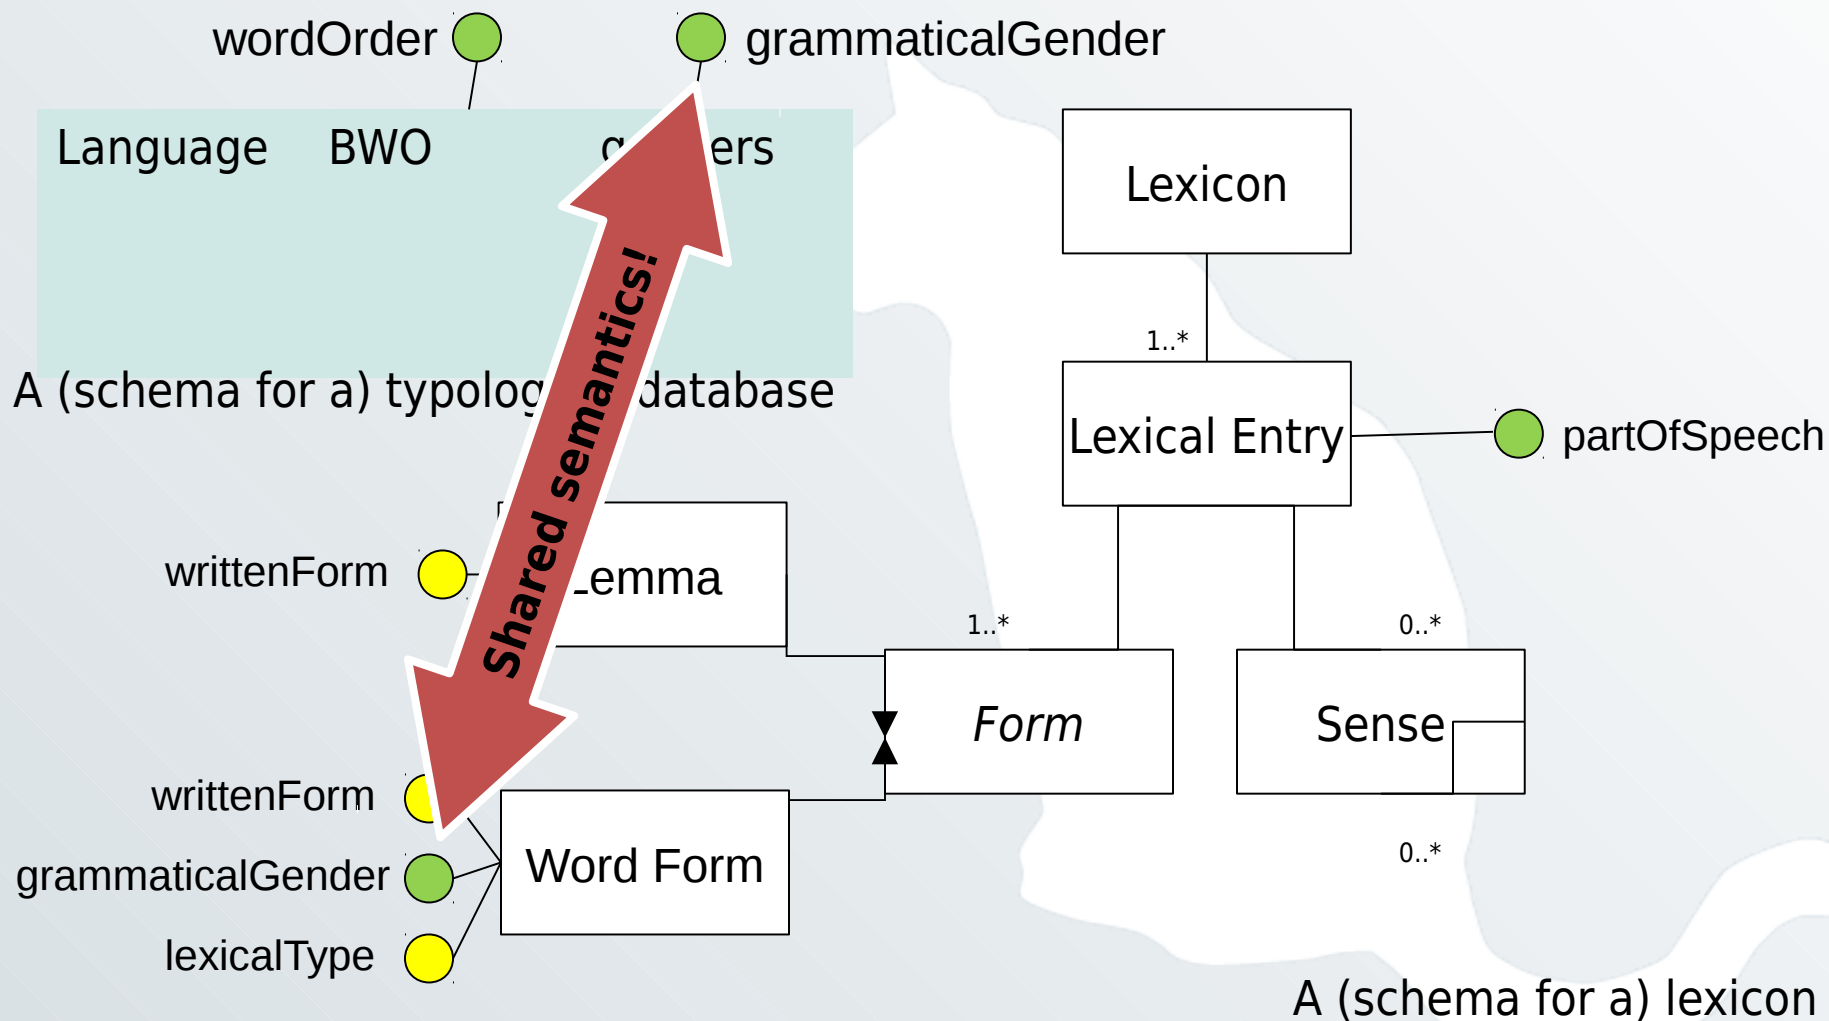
wordOrder

grammaticalGender

Language BWO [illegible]ers

A (schema for a) typolog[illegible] database

Shared semantics!

Lexicon

1..*

Lexical Entry

partOfSpeech

writtenForm

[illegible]emma

1..*

0..*

Form

Sense

writtenForm

grammaticalGender

lexicalType

Word Form

0..*

A (schema for a) lexicon